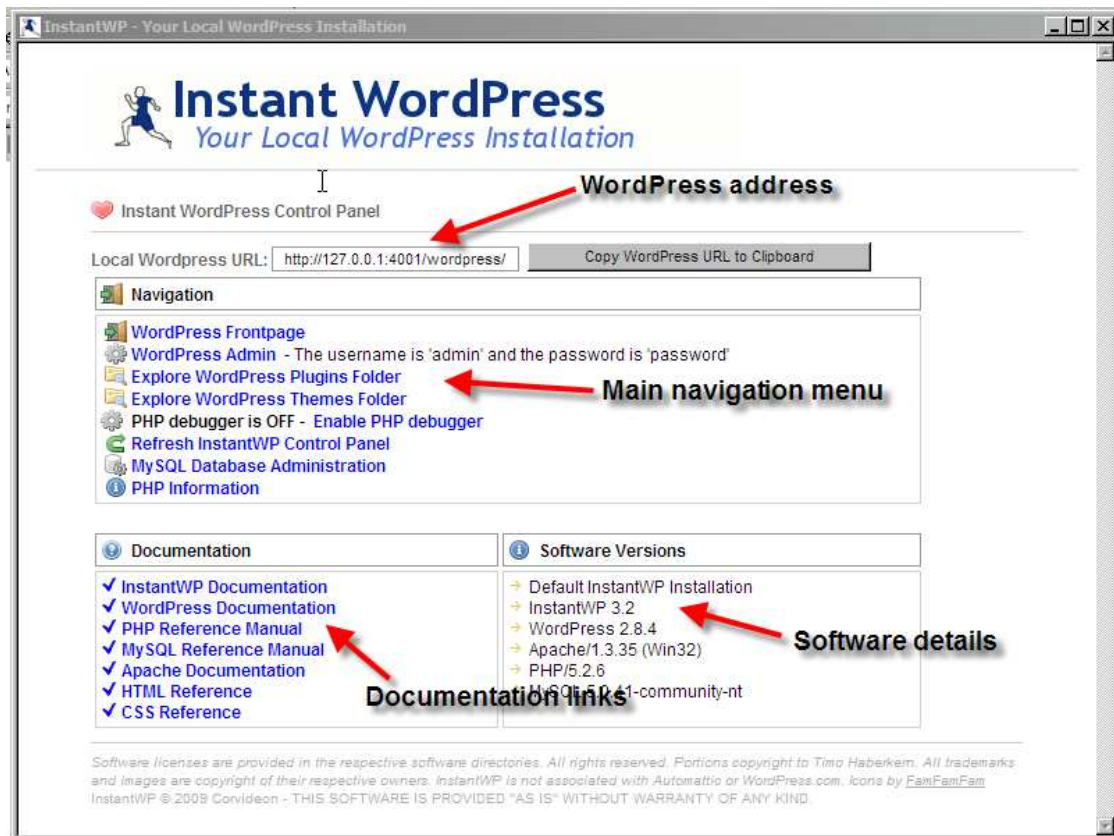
InstantWP - Your Local WordPress Installation

Instant WordPress
Your Local WordPress Installation

WordPress address

Instant WordPress Control Panel

Local Wordpress URL: http://127.0.0.1:4001/wordpress/ Copy WordPress URL to Clipboard

Navigation

WordPress Frontpage
WordPress Admin - The username is 'admin' and the password is 'password'
Explore WordPress Plugins Folder
Explore WordPress Themes Folder
PHP debugger is OFF - Enable PHP debugger
Refresh InstantWP Control Panel
MySQL Database Administration
PHP Information

Main navigation menu

Documentation

✔ InstantWP Documentation
✔ WordPress Documentation
✔ PHP Reference Manual
✔ MySQL Reference Manual
✔ Apache Documentation
✔ HTML Reference
✔ CSS Reference

Documentation links

Software Versions

Default InstantWP Installation
InstantWP 3.2
WordPress 2.8.4
Apache/1.3.35 (Win32)
PHP/5.2.6
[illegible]-community-nt

Software details

Software licenses are provided in the respective software directories. All rights reserved. Portions copyright to Timo Haberkern. All trademarks and images are copyright of their respective owners. InstantWP is not associated with Automattic or WordPress.com. Icons by FamFamFam
InstantWP © 2009 Corvideon - THIS SOFTWARE IS PROVIDED "AS IS" WITHOUT WARRANTY OF ANY KIND.